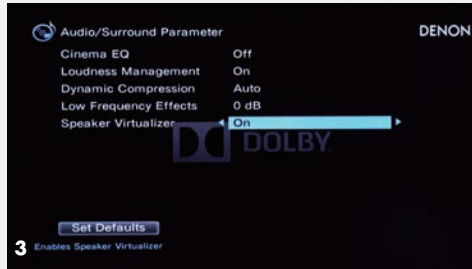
Audio/Surround Parameter

DENON

| | |
|---|---|
| Cinema EQ | Off |
| Loudness Management | On |
| Dynamic Compression | Auto |
| Low Frequency Effects | 0 dB |
| Speaker Virtualizer | On |

DOLBY

Set Defaults

3

Enables Speaker Virtualizer